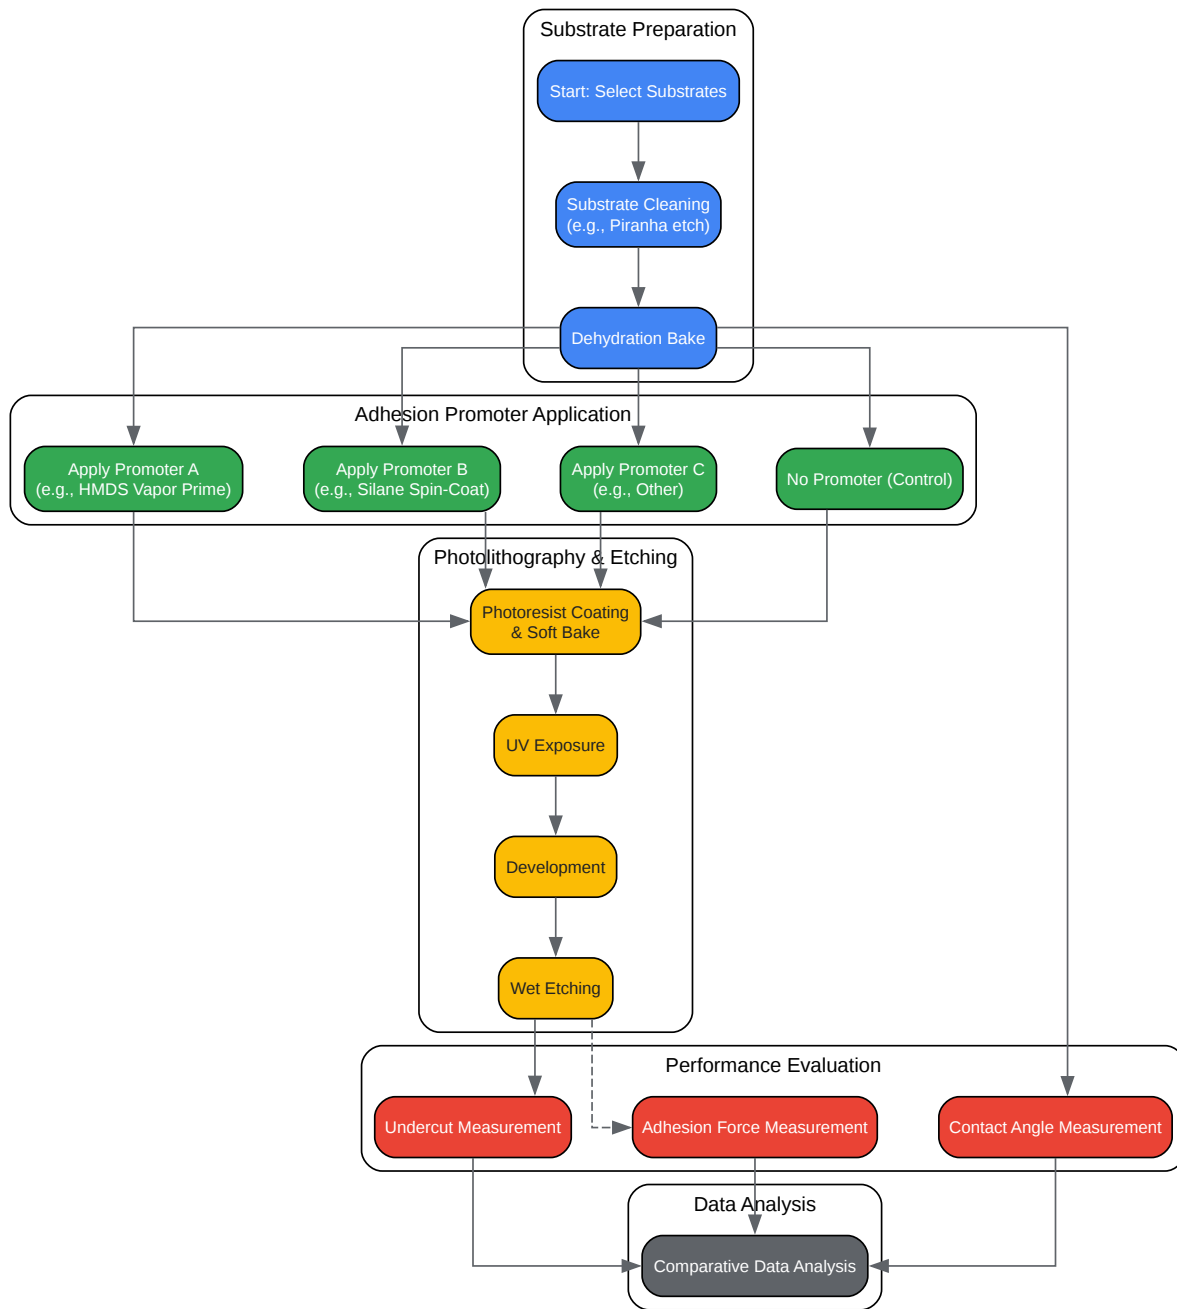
Substrate Preparation

Start: Select Substrates

Substrate Cleaning (e.g., Piranha etch)

Dehydration Bake

Adhesion Promoter Application

Apply Promoter A (e.g., HMDS Vapor Prime)

Apply Promoter B (e.g., Silane Spin-Coat)

Apply Promoter C (e.g., Other)

No Promoter (Control)

Photolithography & Etching

Photoresist Coating & Soft Bake

UV Exposure

Development

Wet Etching

Performance Evaluation

Undercut Measurement

Adhesion Force Measurement

Contact Angle Measurement

Data Analysis

Comparative Data Analysis